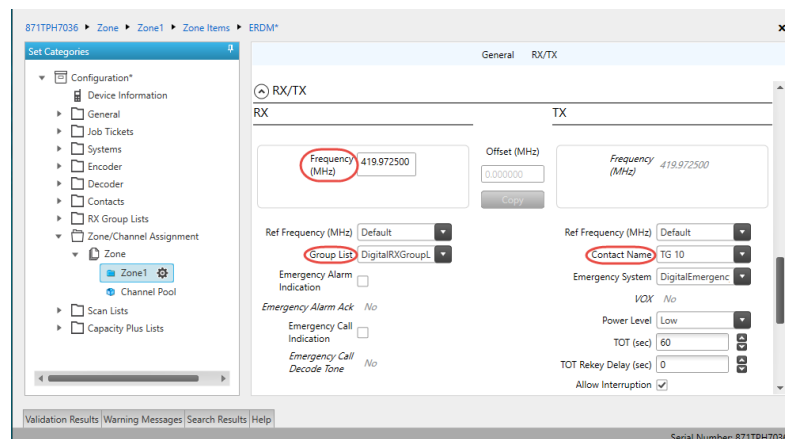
871TPH7036 ▸ Zone ▸ Zone1 ▸ Zone Items ▸ ERDM*

Set Categories

Configuration*
Device Information
General
Job Tickets
Systems
Encoder
Decoder
Contacts
RX Group Lists
Zone/Channel Assignment
Zone
Zone1
Channel Pool
Scan Lists
Capacity Plus Lists

General RX/TX

RX/TX

RX

TX

Frequency (MHz) 419.972500

Offset (MHz) 0.000000

Copy

Frequency (MHz) 419.972500

Ref Frequency (MHz) Default

Group List DigitalRXGroupL

Emergency Alarm Indication

Emergency Alarm Ack No

Emergency Call Indication

Emergency Call Decode Tone No

Ref Frequency (MHz) Default

Contact Name TG 10

Emergency System DigitalEmergenc

VOX No

Power Level Low

TOT (sec) 60

TOT Rekey Delay (sec) 0

Allow Interruption

Validation Results Warning Messages Search Results Help

Serial Number: 871TPH7036